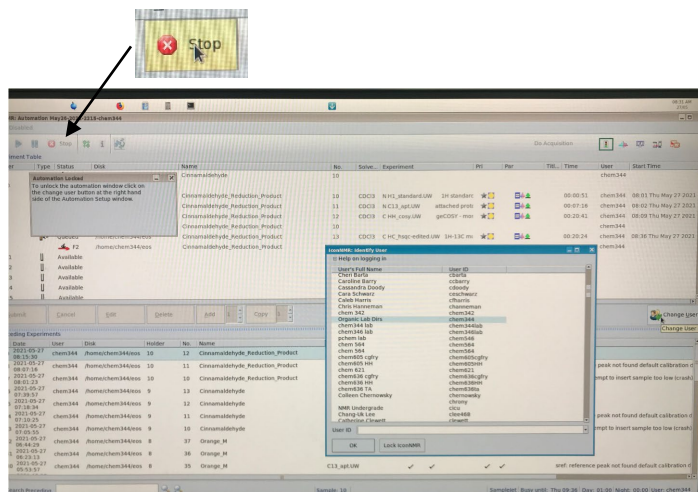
Stop

08:31 AM

IconNMR: Automation May26-2021-chem344

Stop

Do Acquisition

Experiment Table

Type Status Disk

Name No. Solve... Experiment PRI Par Titl... Time User Start Time

Automation Locked

To unlock the automation window click on the change user button at the right hand side of the Automation Setup window.

Cinnamaldehyde 10 chem344

Cinnamaldehyde_Reduction_Product 10 CDCl3 N.H1_standard.UW 1H standard 00:00:51 chem344 08:01 Thu May 27 2021

Cinnamaldehyde_Reduction_Product 11 CDCl3 N.C13_apt.UW attached prot 00:07:18 chem344 08:02 Thu May 27 2021

Cinnamaldehyde_Reduction_Product 12 CDCl3 C.HH_cosy.UW gsCOSY - mo 00:20:41 chem344 08:08 Thu May 27 2021

Cinnamaldehyde 10 chem344

Queued /home/chem344/eos Cinnamaldehyde_Reduction_Product 13 CDCl3 C.HC_hsqc-edited.UW 1H-13C m 00:20:24 chem344 08:38 Thu May 27 2021

F2 /home/chem344/eos chem344

Available

Available

Available

Available

Available

Submit Cancel Edit Delete Add Copy

Change User

Change User

Pending Experiments

Date User Disk Holder No Name

2021-05-27 08:15:30 chem344 /home/chem344/eos 10 12 Cinnamaldehyde_Reduction_Product

2021-05-27 08:07:16 chem344 /home/chem344/eos 10 11 Cinnamaldehyde_Reduction_Product

2021-05-27 08:01:23 chem344 /home/chem344/eos 10 10 Cinnamaldehyde_Reduction_Product

2021-05-27 07:39:57 chem344 /home/chem344/eos 9 13 Cinnamaldehyde

2021-05-27 07:18:34 chem344 /home/chem344/eos 9 12 Cinnamaldehyde

2021-05-27 07:10:25 chem344 /home/chem344/eos 9 11 Cinnamaldehyde

2021-05-27 07:05:55 chem344 /home/chem344/eos 9 10 Cinnamaldehyde

2021-05-27 06:44:29 chem344 /home/chem344/eos 8 37 Orange_M

2021-05-27 06:33:13 chem344 /home/chem344/eos 8 36 Orange_M

2021-05-27 05:53:57 chem344 /home/chem344/eos 8 35 Orange_M C13_apt.UW

peak not found default calibration u

empt to insert sample too low (crash)

peak not found default calibration u

empt to insert sample too low (crash)

peak not found default calibration u

eref: reference peak not found default calibration u

IconNMR: Identify User

Help on logging in

User's Full Name User ID

Cheri Barta cbarta
Caroline Barry ccbarry
Cassandra Doody cdoody
Cara Schwarz cmschwarz
Caleb Harris cfharris
Chris Hanneman channeman
chem 342 chem342
Organic Lab Dirs chem344
chem344 lab chem344lab
chem346 lab chem346lab
chem 548 pchem548
chem 564 chem564
chem 564 chem564
chem605 cgfry chem605cgfry
chem605 HH chem605HH
chem 621 chem621
chem636 cgfry chem636cgfry
chem636 HH chem636HH
chem638 TA chem638ta
Colleen Chernowsky chernowsky
 cbrowy
NMR Undergrade cicu
Chong-Uk Lee clee488
Catherine Clewett clewett

User ID

OK Lock IconNMR

Search Procedure Sample: 10